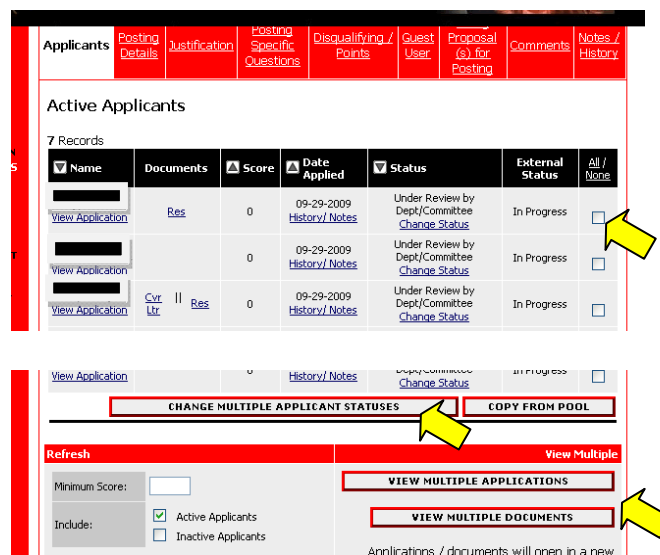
Applicants | Posting Details | Justification | Posting Specific Questions | Disqualifying / Points | Guest User | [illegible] Proposal (s) for Posting | Comments | Notes / History

Active Applicants

7 Records

| Name | Documents | Score | Date Applied | Status | External Status | All / None |
|---|---|---|---|---|---|---|
| View Application | Res | 0 | 09-29-2009 History/ Notes | Under Review by Dept/Committee Change Status | In Progress | |
| View Application | | 0 | 09-29-2009 History/ Notes | Under Review by Dept/Committee Change Status | In Progress | |
| View Application | Cvr Ltr \|\| Res | 0 | 09-29-2009 History/ Notes | Under Review by Dept/Committee Change Status | In Progress | |
| View Application | | 0 | History/ Notes | Dept/Committee Change Status | In Progress | |

CHANGE MULTIPLE APPLICANT STATUSES
COPY FROM POOL

Refresh

Minimum Score:

Include:
Active Applicants
Inactive Applicants

View Multiple

VIEW MULTIPLE APPLICATIONS

VIEW MULTIPLE DOCUMENTS

Applications / documents will open in a new